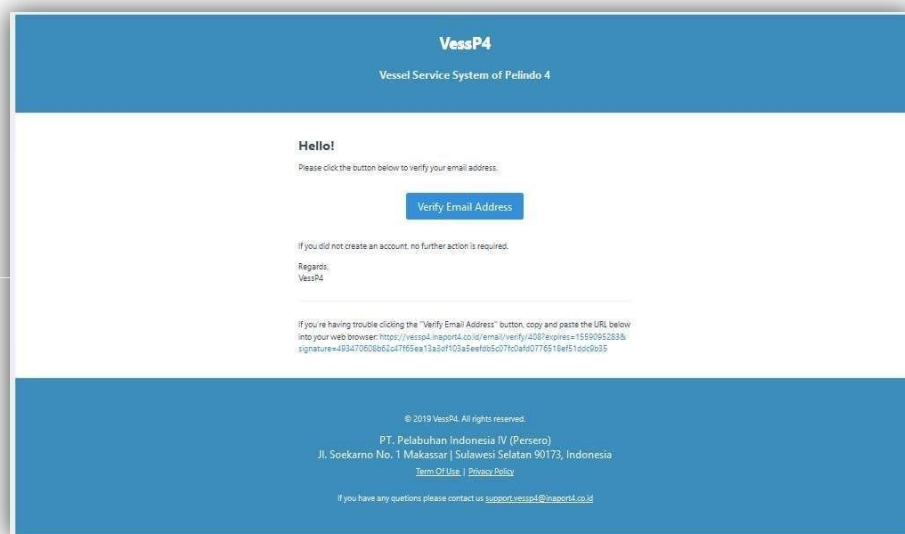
VessP4

Vessel Service System of Pelindo 4

Hello!

Please click the button below to verify your email address.

Verify Email Address

If you did not create an account, no further action is required.

Regards,
VessP4

If you're having trouble clicking the "Verify Email Address" button, copy and paste the URL below into your web browser: https://vessp4.inaport4.co.id/email/verify/408?expires=1559095283&signature=493470608b62c47f65ea13a3cf103a5eefdb5c07fc0afd0776518ef51ddc9b35

© 2019 VessP4. All rights reserved.

PT. Pelabuhan Indonesia IV (Persero)
Jl. Soekarno No. 1 Makassar | Sulawesi Selatan 90173, Indonesia

Term Of Use | Privacy Policy

If you have any quetions please contact us support.vessp4@inaport4.co.id